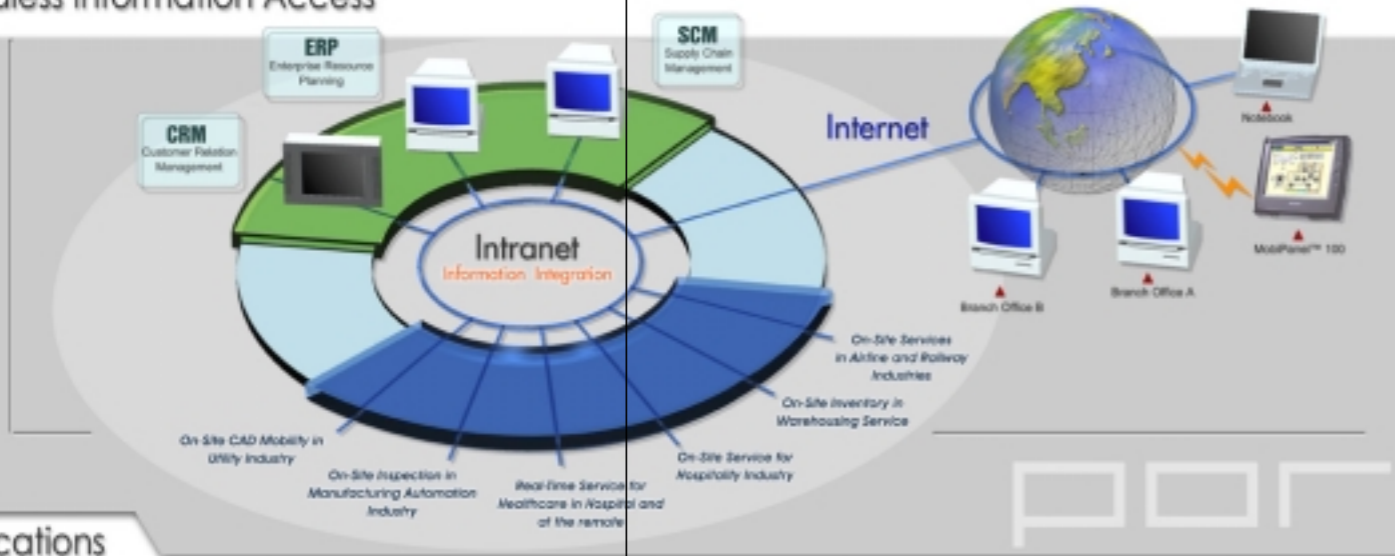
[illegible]eless Information Access

ERP
Enterprise Resource Planning

CRM
Customer Relation Management

SCM
Supply Chain Management

Internet

Intranet
Information Integration

Notebook

MobiPanel™ 100

Branch Office B

Branch Office A

On-Site Services in Airline and Railway Industries

On-Site Inventory in Warehousing Service

On-Site Service for Hospitality Industry

Real-time Service for Healthcare in Hospital and of the remote

On-Site Inspection in Manufacturing Automation Industry

On-Site CAD Mobility in Utility Industry

cations

por